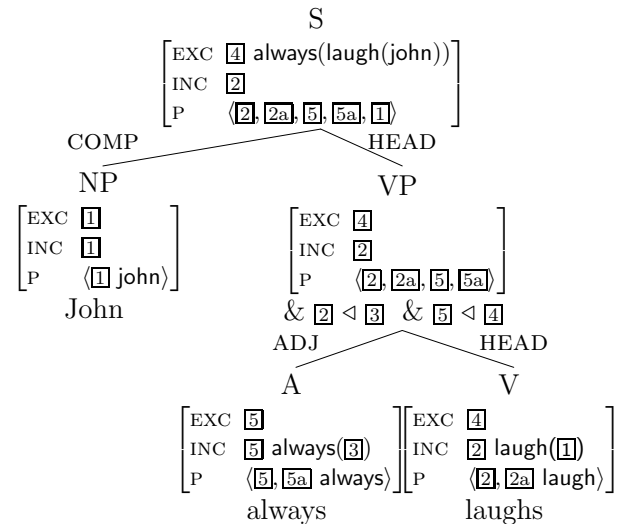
S

$\begin{bmatrix} \text{EXC} & \boxed{4}\ \text{always(laugh(john))} \\ \text{INC} & \boxed{2} \\ \text{P} & \langle \boxed{2}, \boxed{2a}, \boxed{5}, \boxed{5a}, \boxed{1} \rangle \end{bmatrix}$

COMP HEAD

NP

$\begin{bmatrix} \text{EXC} & \boxed{1} \\ \text{INC} & \boxed{1} \\ \text{P} & \langle \boxed{1}\ \text{john} \rangle \end{bmatrix}$

John

VP

$\begin{bmatrix} \text{EXC} & \boxed{4} \\ \text{INC} & \boxed{2} \\ \text{P} & \langle \boxed{2}, \boxed{2a}, \boxed{5}, \boxed{5a} \rangle \end{bmatrix}$

$\&\ \boxed{2} \lhd \boxed{3}\ \ \&\ \boxed{5} \lhd \boxed{4}$

ADJ HEAD

A

$\begin{bmatrix} \text{EXC} & \boxed{5} \\ \text{INC} & \boxed{5}\ \text{always}(\boxed{3}) \\ \text{P} & \langle \boxed{5}, \boxed{5a}\ \text{always} \rangle \end{bmatrix}$

always

V

$\begin{bmatrix} \text{EXC} & \boxed{4} \\ \text{INC} & \boxed{2}\ \text{laugh}(\boxed{1}) \\ \text{P} & \langle \boxed{2}, \boxed{2a}\ \text{laugh} \rangle \end{bmatrix}$

laughs